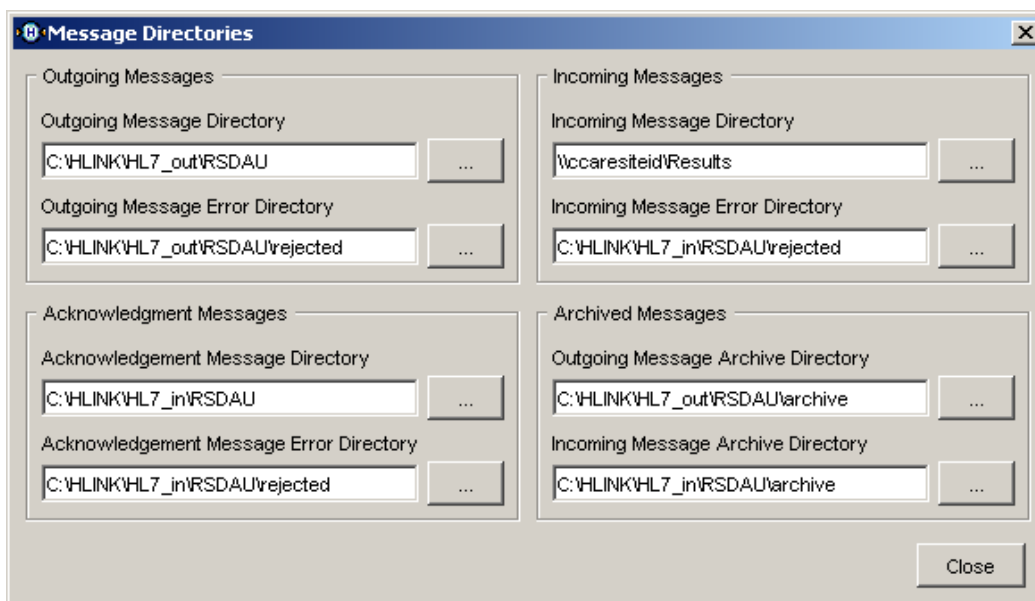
Message Directories

Outgoing Messages

Outgoing Message Directory

C:\HLINK\HL7_out\RSDAU

...

Outgoing Message Error Directory

C:\HLINK\HL7_out\RSDAU\rejected

...

Incoming Messages

Incoming Message Directory

\\ccaresiteid\Results

...

Incoming Message Error Directory

C:\HLINK\HL7_in\RSDAU\rejected

...

Acknowledgment Messages

Acknowledgement Message Directory

C:\HLINK\HL7_in\RSDAU

...

Acknowledgement Message Error Directory

C:\HLINK\HL7_in\RSDAU\rejected

...

Archived Messages

Outgoing Message Archive Directory

C:\HLINK\HL7_out\RSDAU\archive

...

Incoming Message Archive Directory

C:\HLINK\HL7_in\RSDAU\archive

...

Close